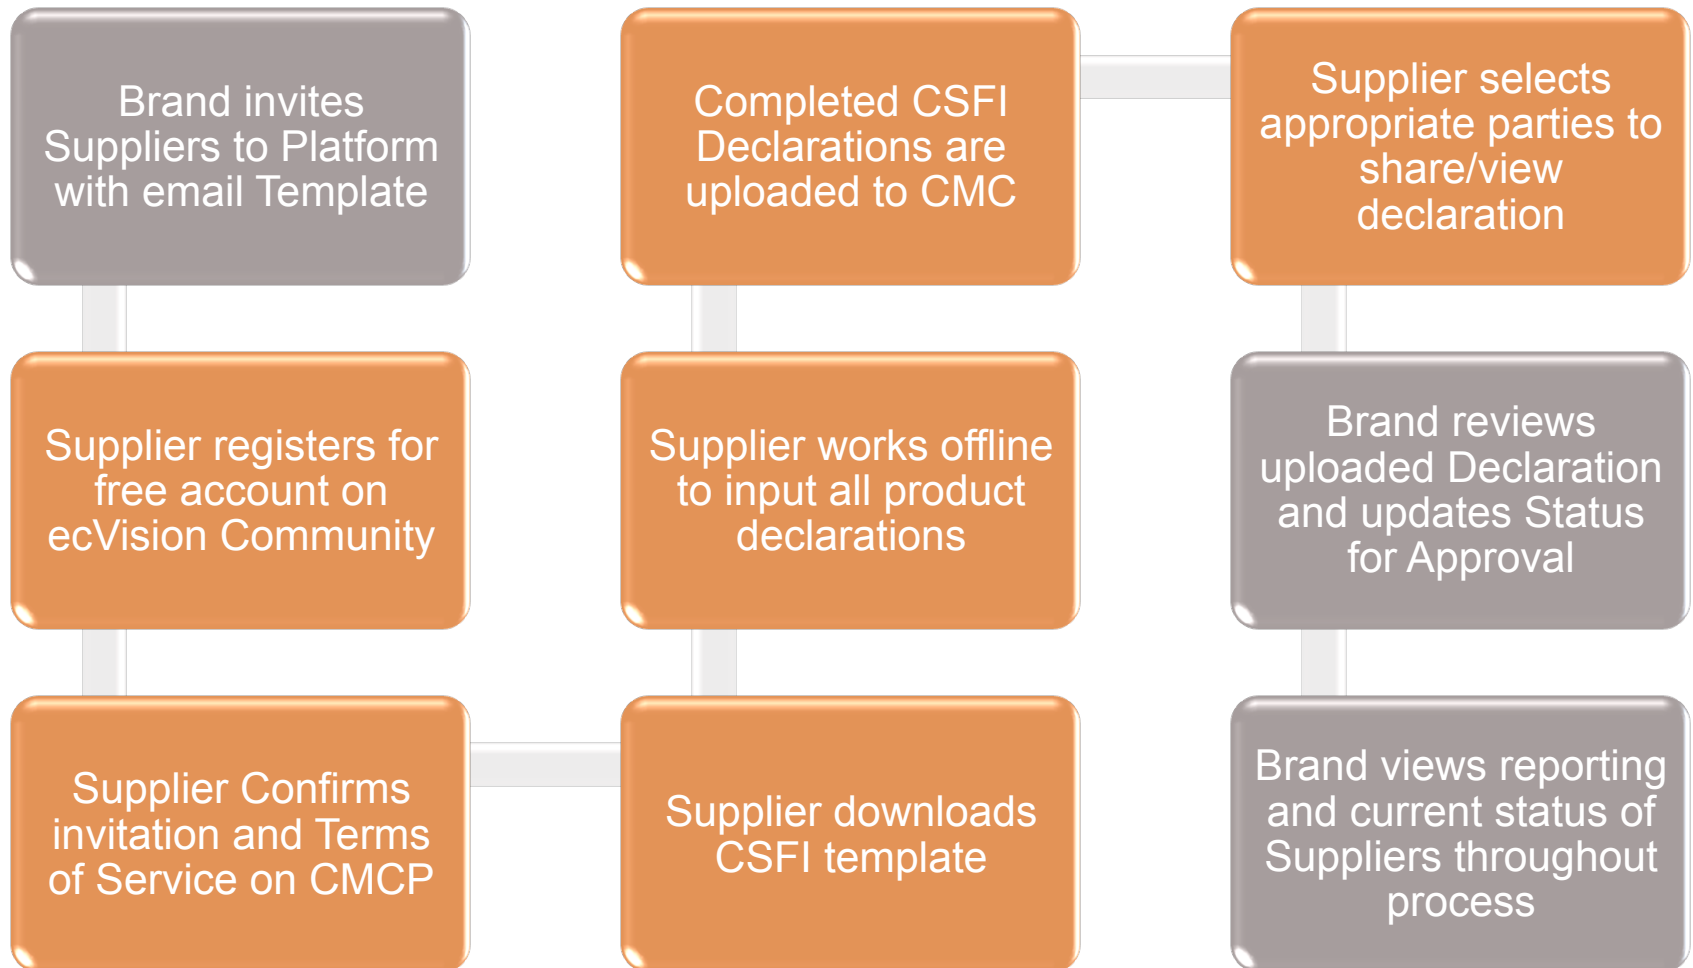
Brand invites Suppliers to Platform with email Template

Supplier registers for free account on ecVision Community

Supplier Confirms invitation and Terms of Service on CMCP

Supplier downloads CSFI template

Supplier works offline to input all product declarations

Completed CSFI Declarations are uploaded to CMC

Supplier selects appropriate parties to share/view declaration

Brand reviews uploaded Declaration and updates Status for Approval

Brand views reporting and current status of Suppliers throughout process